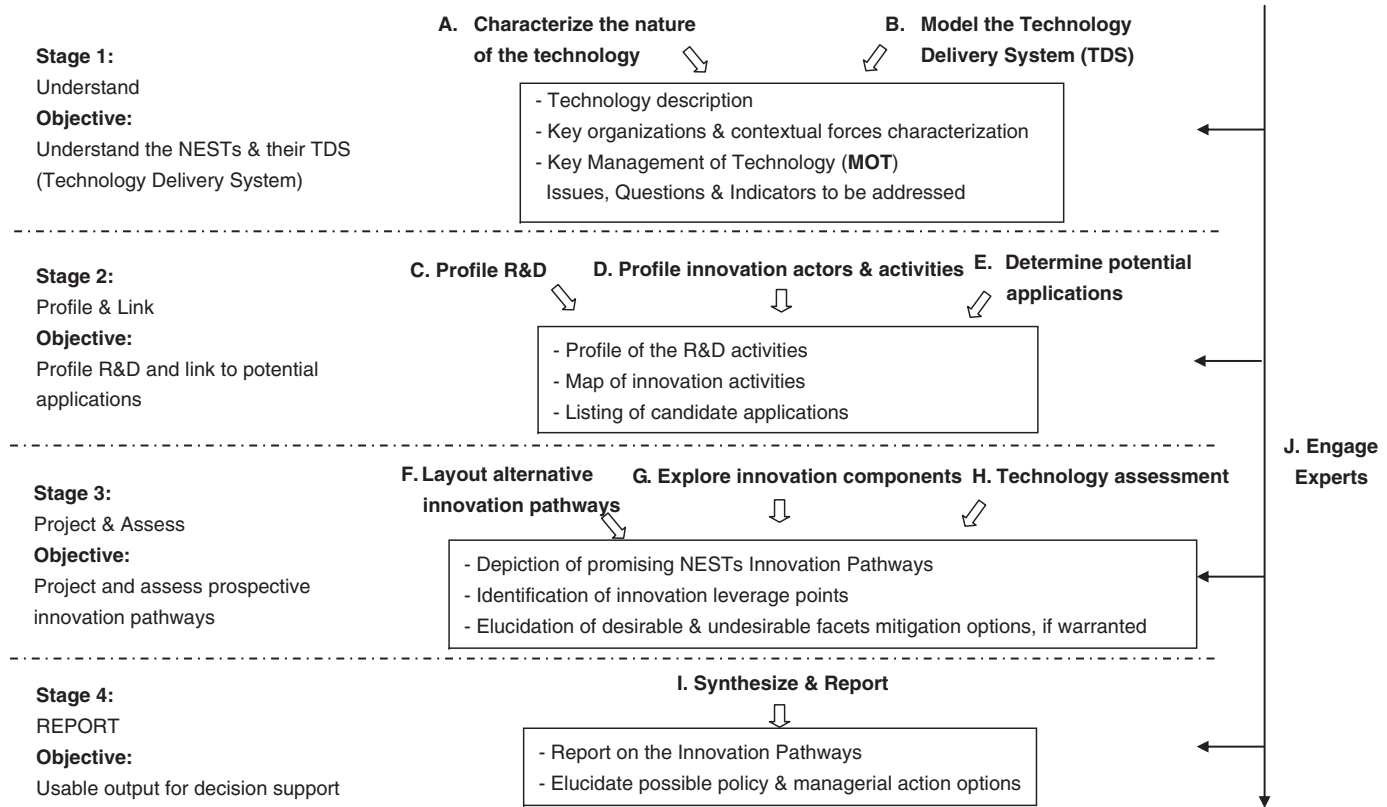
Stage 1:
Understand
Objective:
Understand the NESTs & their TDS (Technology Delivery System)

A. Characterize the nature of the technology

B. Model the Technology Delivery System (TDS)

- Technology description
- Key organizations & contextual forces characterization
- Key Management of Technology (MOT) Issues, Questions & Indicators to be addressed

Stage 2:
Profile & Link
Objective:
Profile R&D and link to potential applications

C. Profile R&D

D. Profile innovation actors & activities

E. Determine potential applications

- Profile of the R&D activities
- Map of innovation activities
- Listing of candidate applications

Stage 3:
Project & Assess
Objective:
Project and assess prospective innovation pathways

F. Layout alternative innovation pathways

G. Explore innovation components

H. Technology assessment

- Depiction of promising NESTs Innovation Pathways
- Identification of innovation leverage points
- Elucidation of desirable & undesirable facets mitigation options, if warranted

Stage 4:
REPORT
Objective:
Usable output for decision support

I. Synthesize & Report

- Report on the Innovation Pathways
- Elucidate possible policy & managerial action options

J. Engage Experts